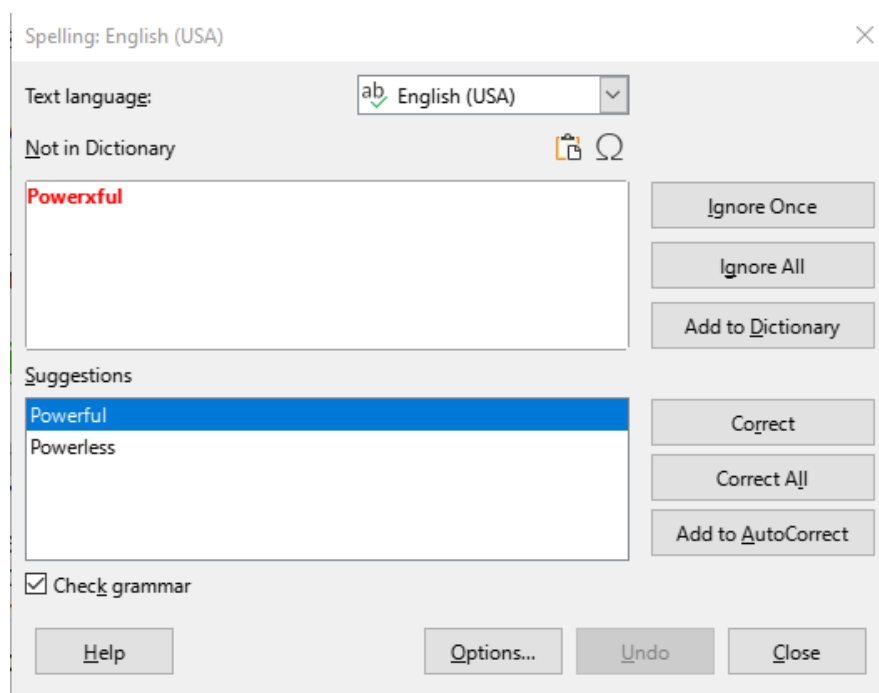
Spelling: English (USA)

Text language:

ab English (USA)

Not in Dictionary

Powerxful

Ignore Once

Ignore All

Add to Dictionary

Suggestions

Powerful
Powerless

Correct

Correct All

Add to AutoCorrect

Check grammar

Help

Options...

Undo

Close